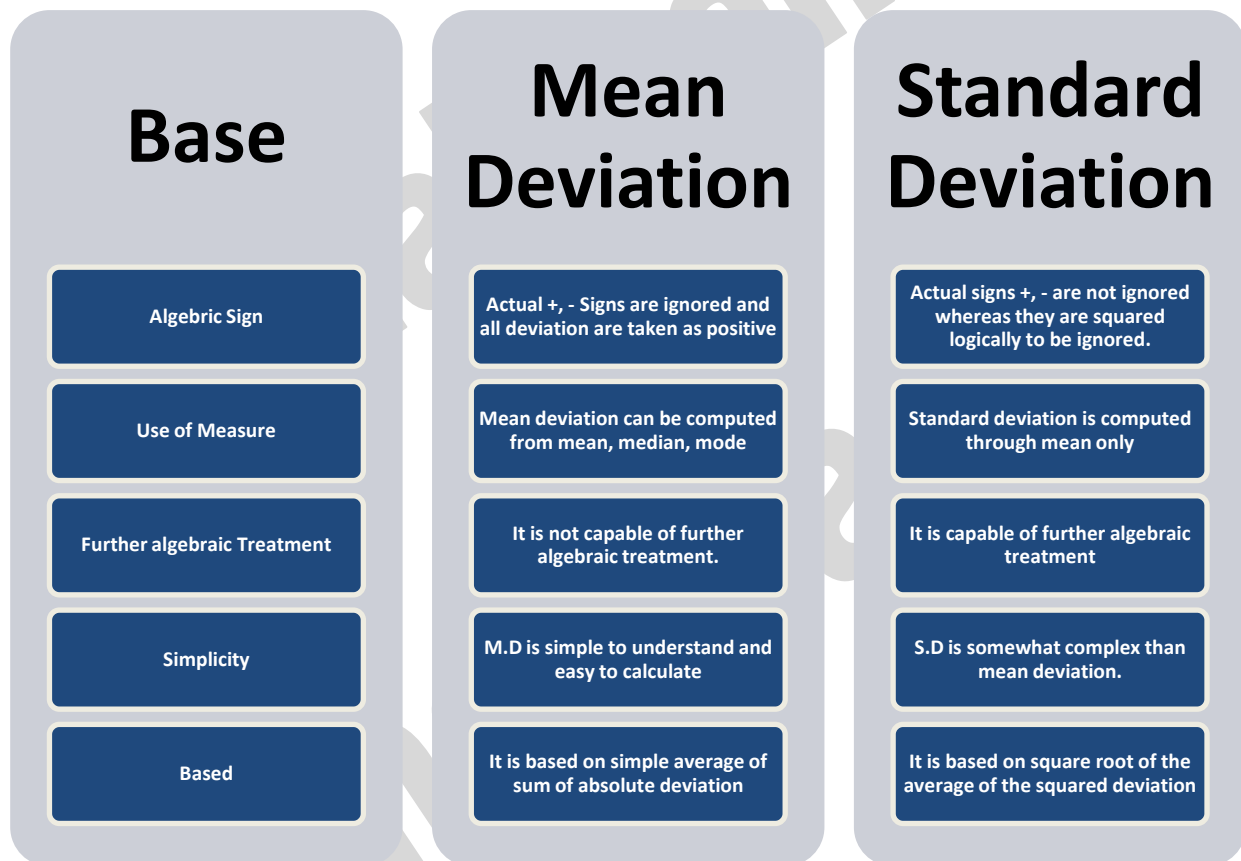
| Base | Mean Deviation | Standard Deviation |
|---|---|---|
| Algebric Sign | Actual +, - Signs are ignored and all deviation are taken as positive | Actual signs +, - are not ignored whereas they are squared logically to be ignored. |
| Use of Measure | Mean deviation can be computed from mean, median, mode | Standard deviation is computed through mean only |
| Further algebraic Treatment | It is not capable of further algebraic treatment. | It is capable of further algebraic treatment |
| Simplicity | M.D is simple to understand and easy to calculate | S.D is somewhat complex than mean deviation. |
| Based | It is based on simple average of sum of absolute deviation | It is based on square root of the average of the squared deviation |